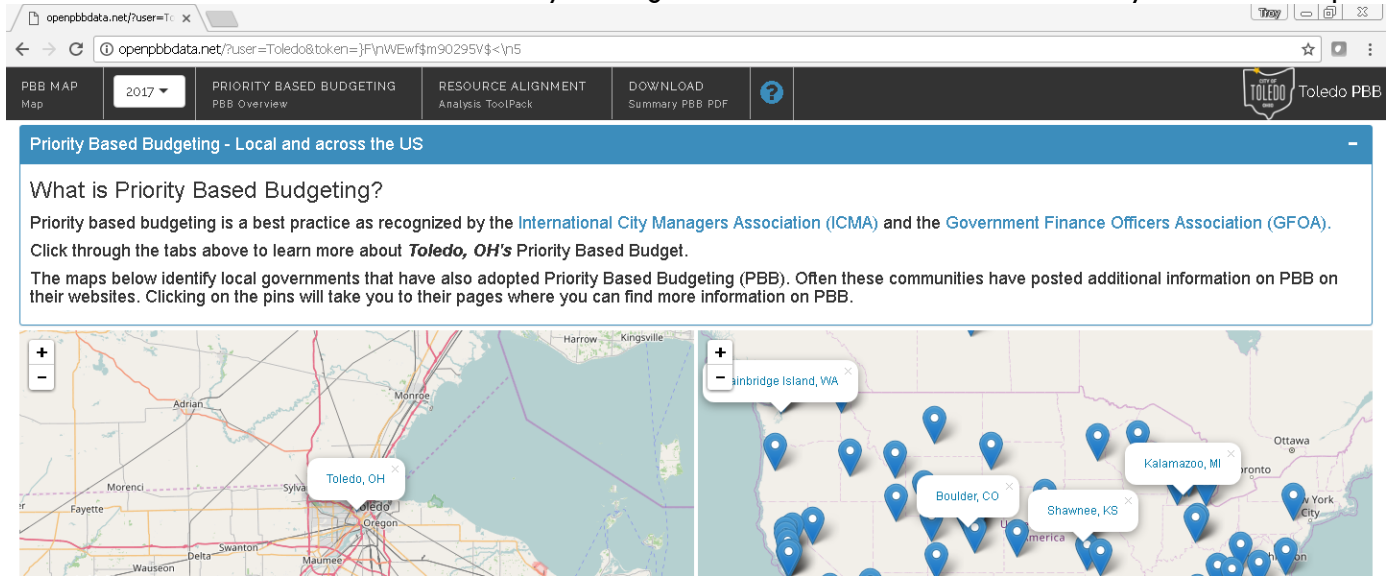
openpbbdata.net/?user=To ×

Troy

openpbbdata.net/?user=Toledo&token=}F\nWEwf$m90295V$<\n5

PBB MAP
Map

2017

PRIORITY BASED BUDGETING
PBB Overview

RESOURCE ALIGNMENT
Analysis ToolPack

DOWNLOAD
Summary PBB PDF

?

TOLEDO

Toledo PBB

Priority Based Budgeting - Local and across the US

−

What is Priority Based Budgeting?

Priority based budgeting is a best practice as recognized by the International City Managers Association (ICMA) and the Government Finance Officers Association (GFOA).

Click through the tabs above to learn more about ***Toledo, OH's*** Priority Based Budget.

The maps below identify local governments that have also adopted Priority Based Budgeting (PBB). Often these communities have posted additional information on PBB on their websites. Clicking on the pins will take you to their pages where you can find more information on PBB.

+
−

Harrow
Kingsville
Adrian
Monroe
Toledo, OH
Morenci
Sylva
Fayette
Toledo
Oregon
Swanton
Delta
Maumee
Wauseon

+
−

ainbridge Island, WA
Kalamazoo, MI
Ottawa
oronto
Boulder, CO
Shawnee, KS
New York
City
America